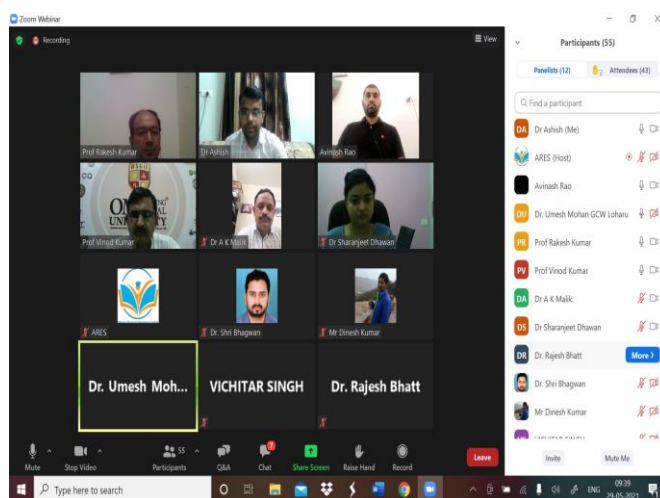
Zoom Webinar

Recording

View

Prof Rakesh Kumar
Dr Ashish
Avinash Rao
Prof Vinod Kumar
Dr A K Malik
Dr Sharanjeet Dhawan
ARES
Dr. Shri Bhagwan
Mr Dinesh Kumar
Dr. Umesh Moh...
VICHITAR SINGH
Dr. Rajesh Bhatt

Mute
Stop Video
Participants 55
Q&A
Chat
Share Screen
Raise Hand
Record
Leave

Participants (55)

Panelists (12)
Attendees (43)

Find a participant

DA Dr Ashish (Me)
ARES (Host)
Avinash Rao
DU Dr. Umesh Mohan GCW Loharu
PR Prof Rakesh Kumar
PV Prof Vinod Kumar
DA Dr A K Malik
DS Dr Sharanjeet Dhawan
DR Dr. Rajesh Bhatt More
Dr. Shri Bhagwan
Mr Dinesh Kumar

Invite
Mute Me

Type here to search

ENG 09:39 29-05-2021